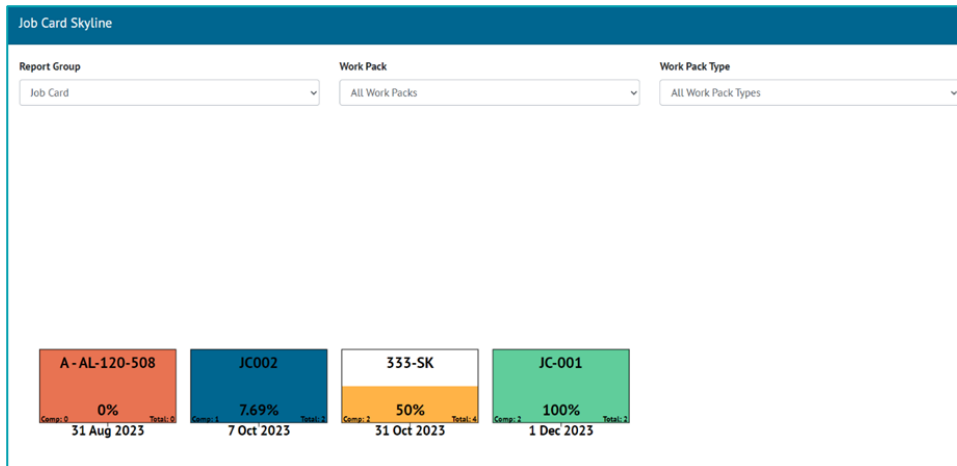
Job Card Skyline

Report Group
Job Card

Work Pack
All Work Packs

Work Pack Type
All Work Pack Types

A - AL-120-508
0%
Comp: 0
Total: 0
31 Aug 2023

JC002
7.69%
Comp: 1
Total: 13
7 Oct 2023

333-SK
50%
Comp: 2
Total: 4
31 Oct 2023

JC-001
100%
Comp: 2
Total: 2
1 Dec 2023